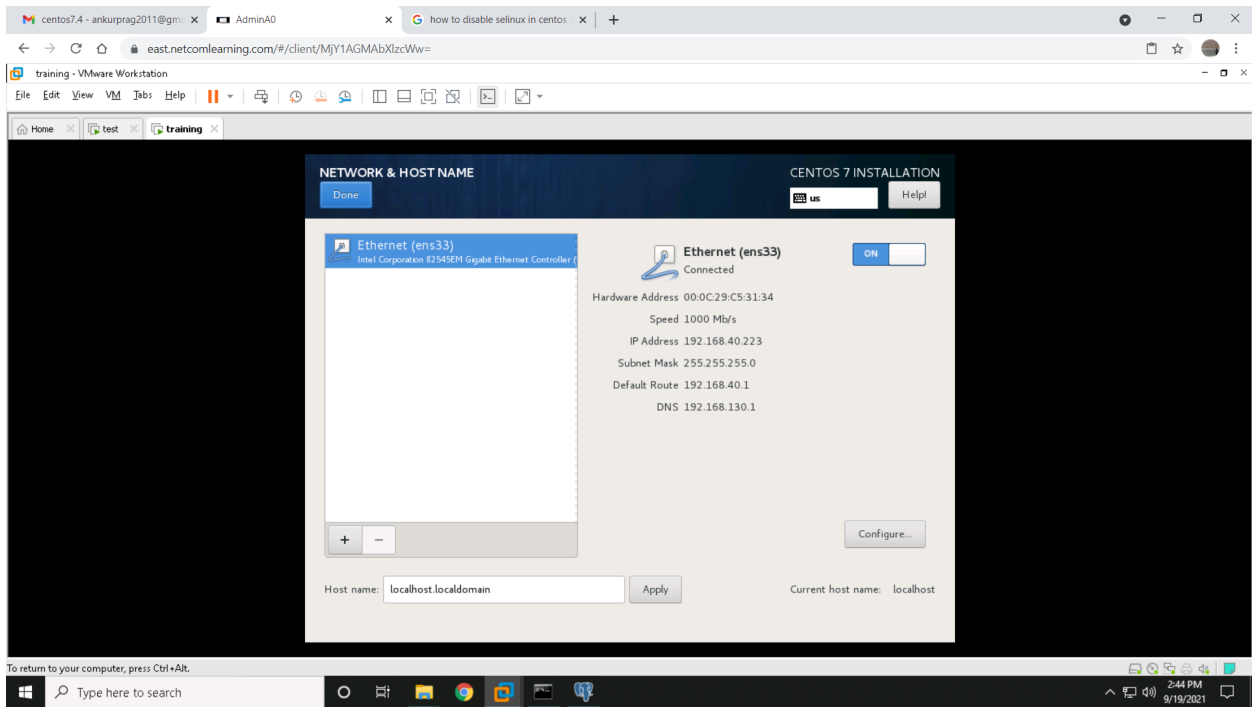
centos7.4 - ankurprag2011@gm ×
AdminA0 ×
how to disable selinux in centos ×
+

east.netcomlearning.com/#/client/MjY1AGMAbXlzcWw=

training - VMware Workstation

File Edit View VM Tabs Help

Home × test × training ×

NETWORK & HOST NAME
Done

CENTOS 7 INSTALLATION
us
Help!

Ethernet (ens33)
Intel Corporation 82545EM Gigabit Ethernet Controller (

Ethernet (ens33)
Connected

ON

Hardware Address 00:0C:29:C5:31:34
Speed 1000 Mb/s
IP Address 192.168.40.223
Subnet Mask 255.255.255.0
Default Route 192.168.40.1
DNS 192.168.130.1

+ −

Configure...

Host name: localhost.localdomain
Apply

Current host name: localhost

To return to your computer, press Ctrl+Alt.

Type here to search

2:44 PM
9/19/2021